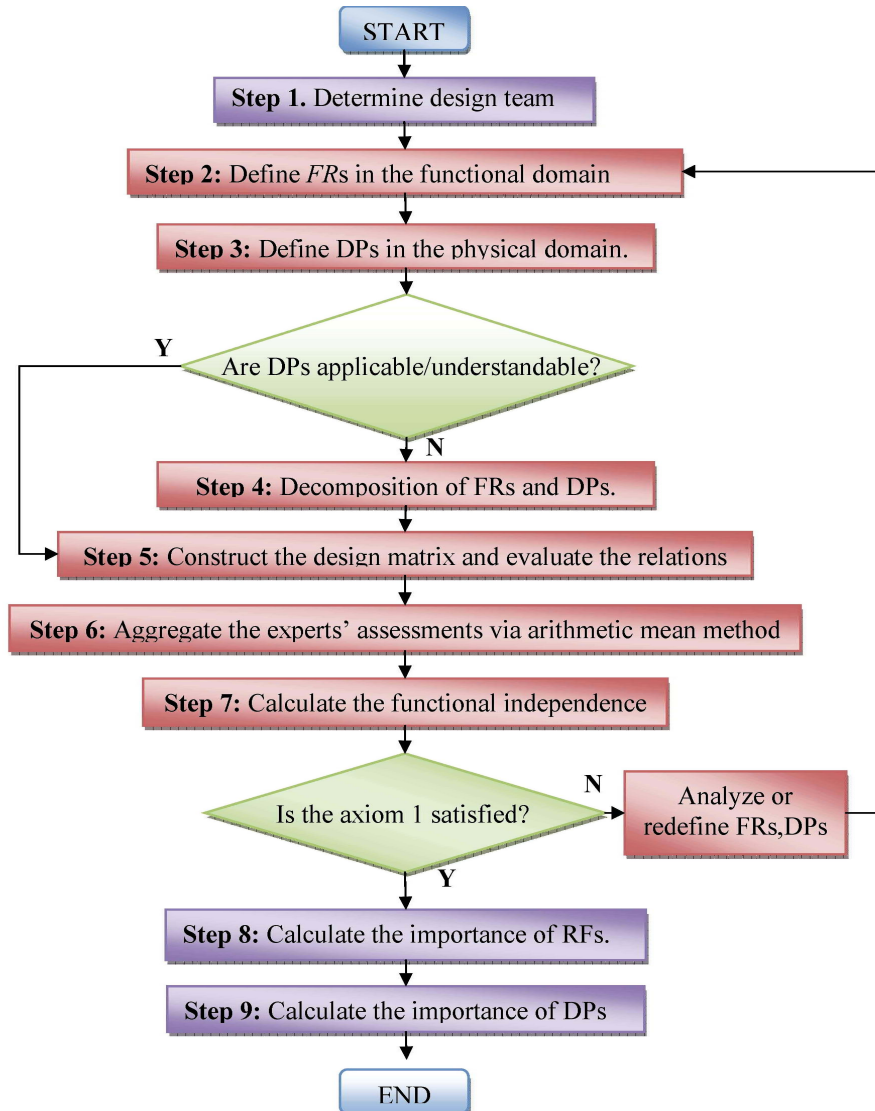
START

Step 1. Determine design team

Step 2: Define *FR*s in the functional domain

Step 3: Define DPs in the physical domain.

Y

Are DPs applicable/understandable?

N

Step 4: Decomposition of FRs and DPs.

Step 5: Construct the design matrix and evaluate the relations

Step 6: Aggregate the experts' assessments via arithmetic mean method

Step 7: Calculate the functional independence

N

Is the axiom 1 satisfied?

Analyze or redefine FRs,DPs

Y

Step 8: Calculate the importance of RFs.

Step 9: Calculate the importance of DPs

END